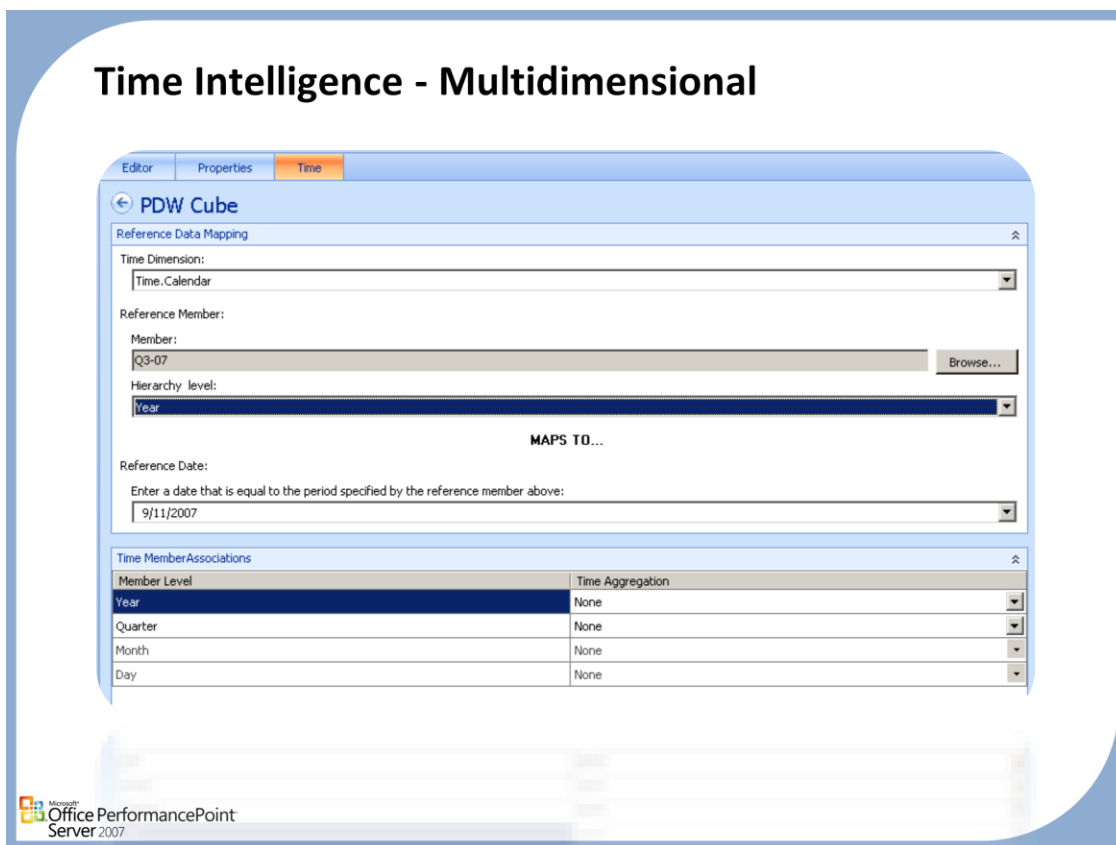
Time Intelligence - Multidimensional

Editor | Properties | Time

PDW Cube

Reference Data Mapping

Time Dimension:

Time.Calendar

Reference Member:

Member:

Q3-07

Browse...

Hierarchy level:

Year

MAPS TO...

Reference Date:

Enter a date that is equal to the period specified by the reference member above:

9/11/2007

Time MemberAssociations

| Member Level | Time Aggregation |
|---|---|
| Year | None |
| Quarter | None |
| Month | None |
| Day | None |

Microsoft Office PerformancePoint Server 2007